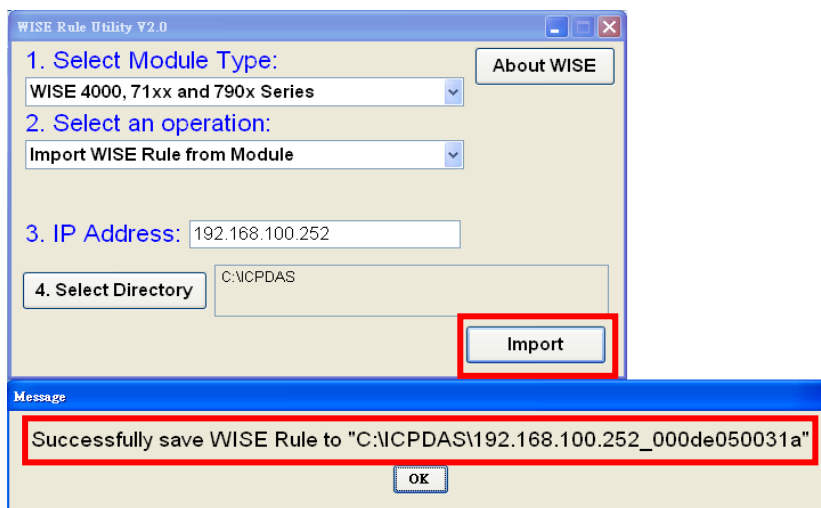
WISE Rule Utility V2.0

1. Select Module Type:

About WISE

WISE 4000, 71xx and 790x Series

2. Select an operation:

Import WISE Rule from Module

3. IP Address: 192.168.100.252

4. Select Directory

C:\ICPDAS

Import

Message

Successfully save WISE Rule to "C:\ICPDAS\192.168.100.252_000de050031a"

OK